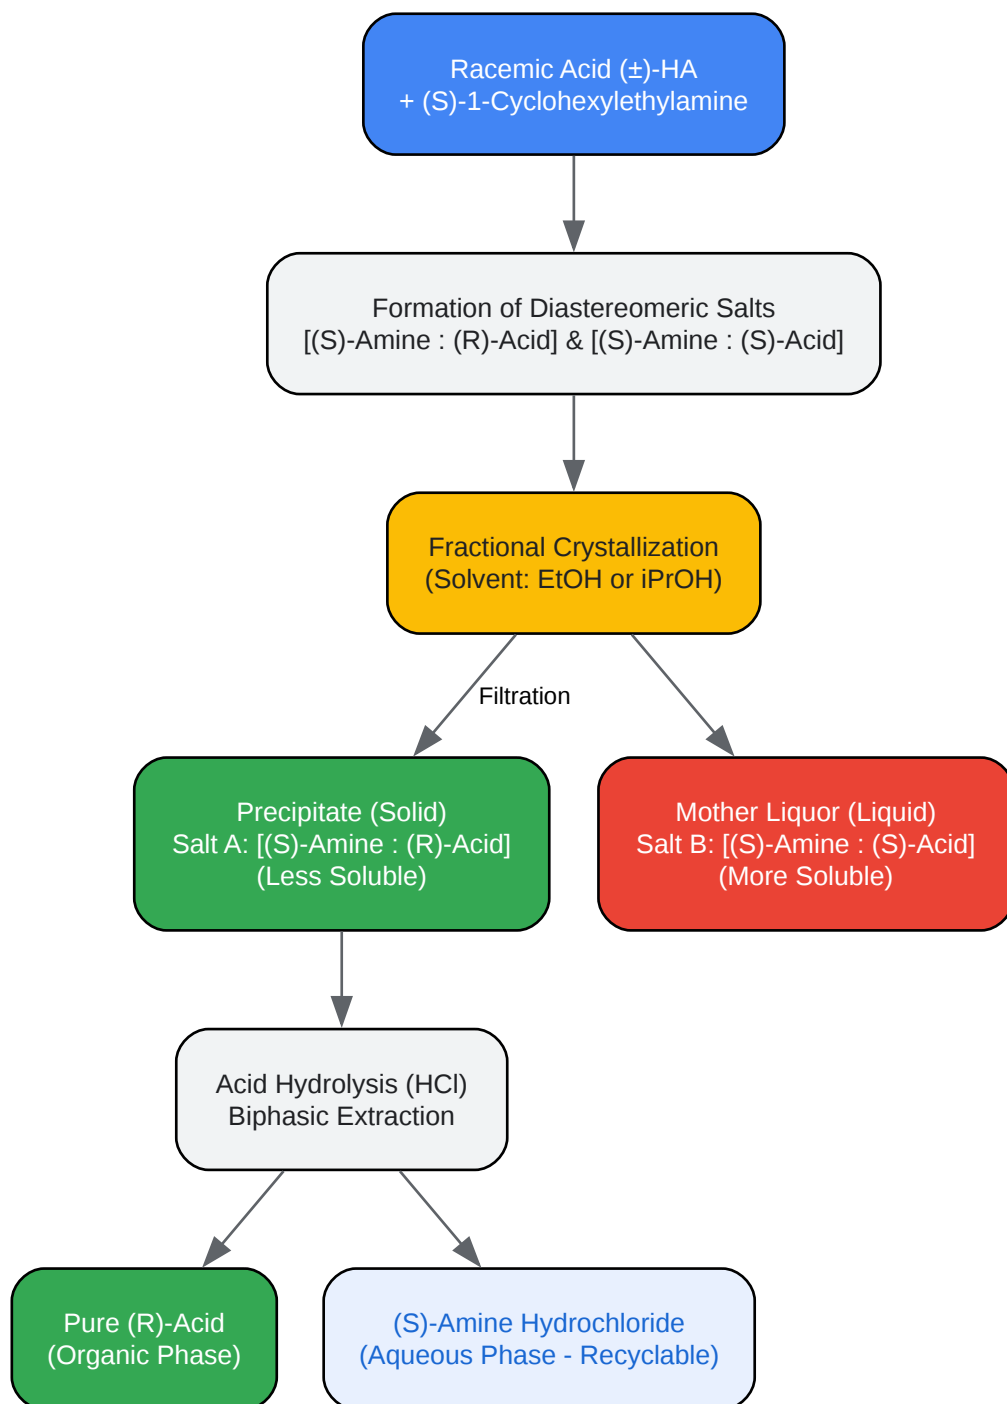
Racemic Acid (±)-HA
+ (S)-1-Cyclohexylethylamine

Formation of Diastereomeric Salts
[(S)-Amine : (R)-Acid] & [(S)-Amine : (S)-Acid]

Fractional Crystallization
(Solvent: EtOH or iPrOH)

Filtration

Precipitate (Solid)
Salt A: [(S)-Amine : (R)-Acid]
(Less Soluble)

Mother Liquor (Liquid)
Salt B: [(S)-Amine : (S)-Acid]
(More Soluble)

Acid Hydrolysis (HCl)
Biphasic Extraction

Pure (R)-Acid
(Organic Phase)

(S)-Amine Hydrochloride
(Aqueous Phase - Recyclable)